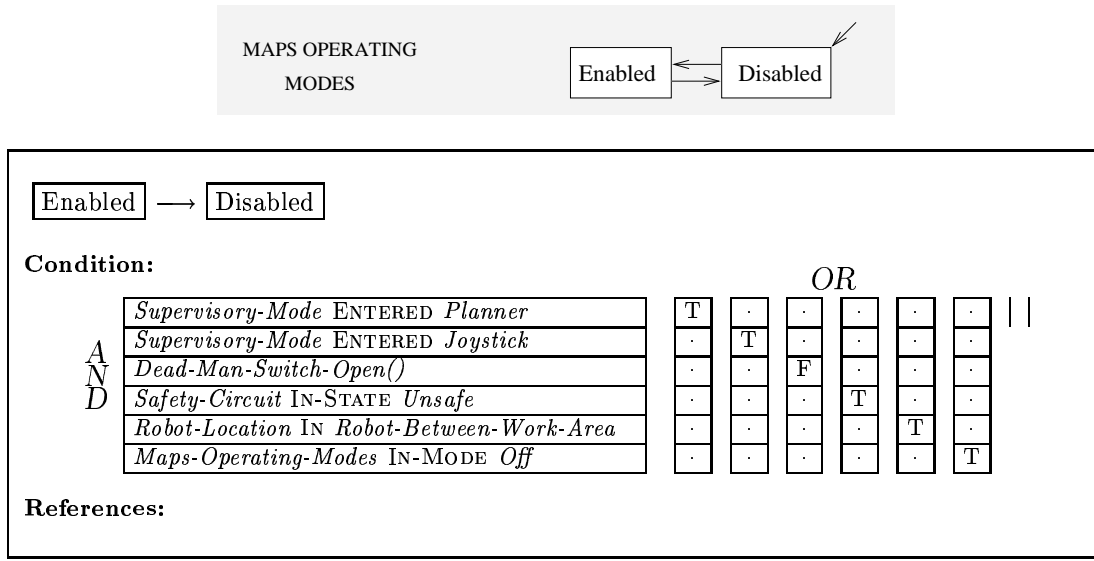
MAPS OPERATING MODES

Enabled

Disabled

Enabled ⟶ Disabled

**Condition:**

OR

| | | | | | | | |
|---|---|---|---|---|---|---|---|
| A | *Supervisory-Mode* ENTERED *Planner* | T | · | · | · | · | · |
| N | *Supervisory-Mode* ENTERED *Joystick* | · | T | · | · | · | · |
| D | *Dead-Man-Switch-Open()* | · | · | F | · | · | · |
| | *Safety-Circuit* IN-STATE *Unsafe* | · | · | · | T | · | · |
| | *Robot-Location* IN *Robot-Between-Work-Area* | · | · | · | · | T | · |
| | *Maps-Operating-Modes* IN-MODE *Off* | · | · | · | · | · | T |

**References:**